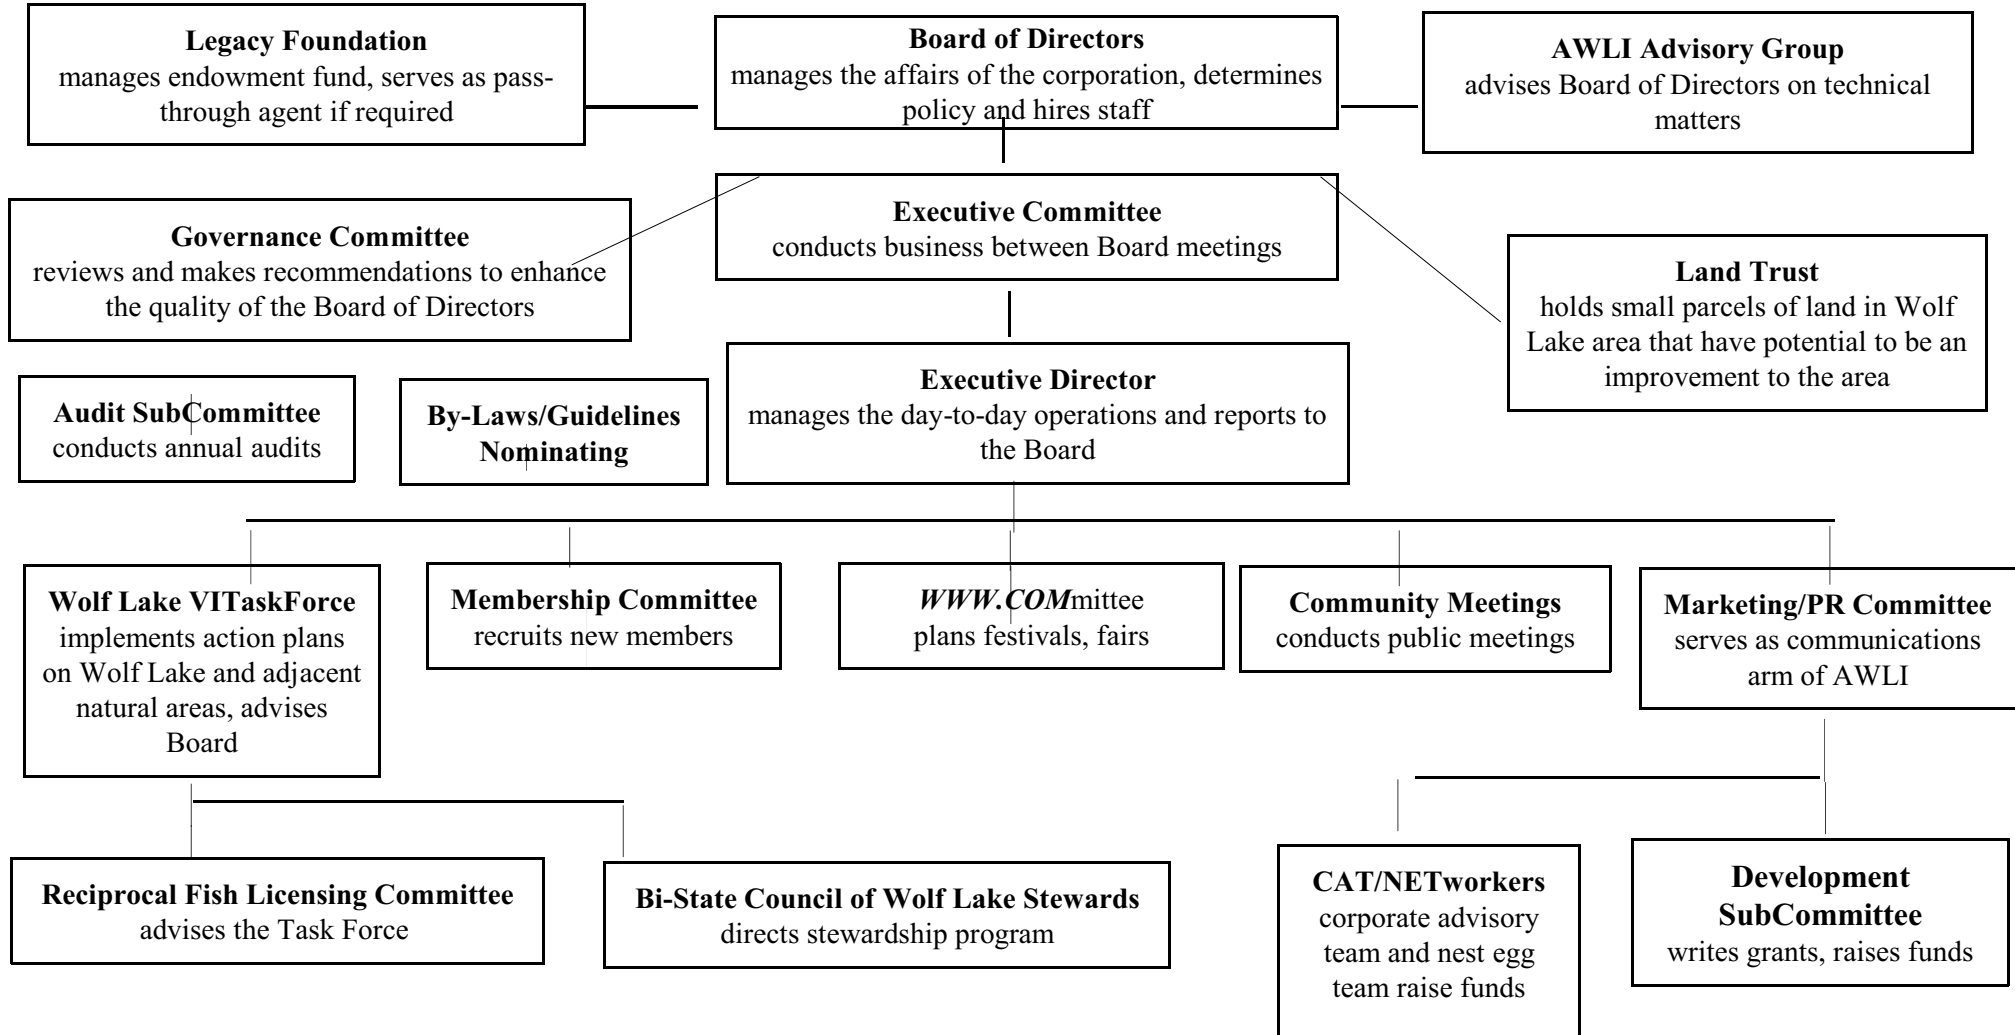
**Legacy Foundation**
manages endowment fund, serves as pass-through agent if required

**Board of Directors**
manages the affairs of the corporation, determines policy and hires staff

**AWLI Advisory Group**
advises Board of Directors on technical matters

**Governance Committee**
reviews and makes recommendations to enhance the quality of the Board of Directors

**Executive Committee**
conducts business between Board meetings

**Land Trust**
holds small parcels of land in Wolf Lake area that have potential to be an improvement to the area

**Audit SubCommittee**
conducts annual audits

**By-Laws/Guidelines Nominating**

**Executive Director**
manages the day-to-day operations and reports to the Board

**Wolf Lake VITaskForce**
implements action plans on Wolf Lake and adjacent natural areas, advises Board

**Membership Committee**
recruits new members

*WWW.COM*mittee
plans festivals, fairs

**Community Meetings**
conducts public meetings

**Marketing/PR Committee**
serves as communications arm of AWLI

**Reciprocal Fish Licensing Committee**
advises the Task Force

**Bi-State Council of Wolf Lake Stewards**
directs stewardship program

**CAT/NETworkers**
corporate advisory team and nest egg team raise funds

**Development SubCommittee**
writes grants, raises funds